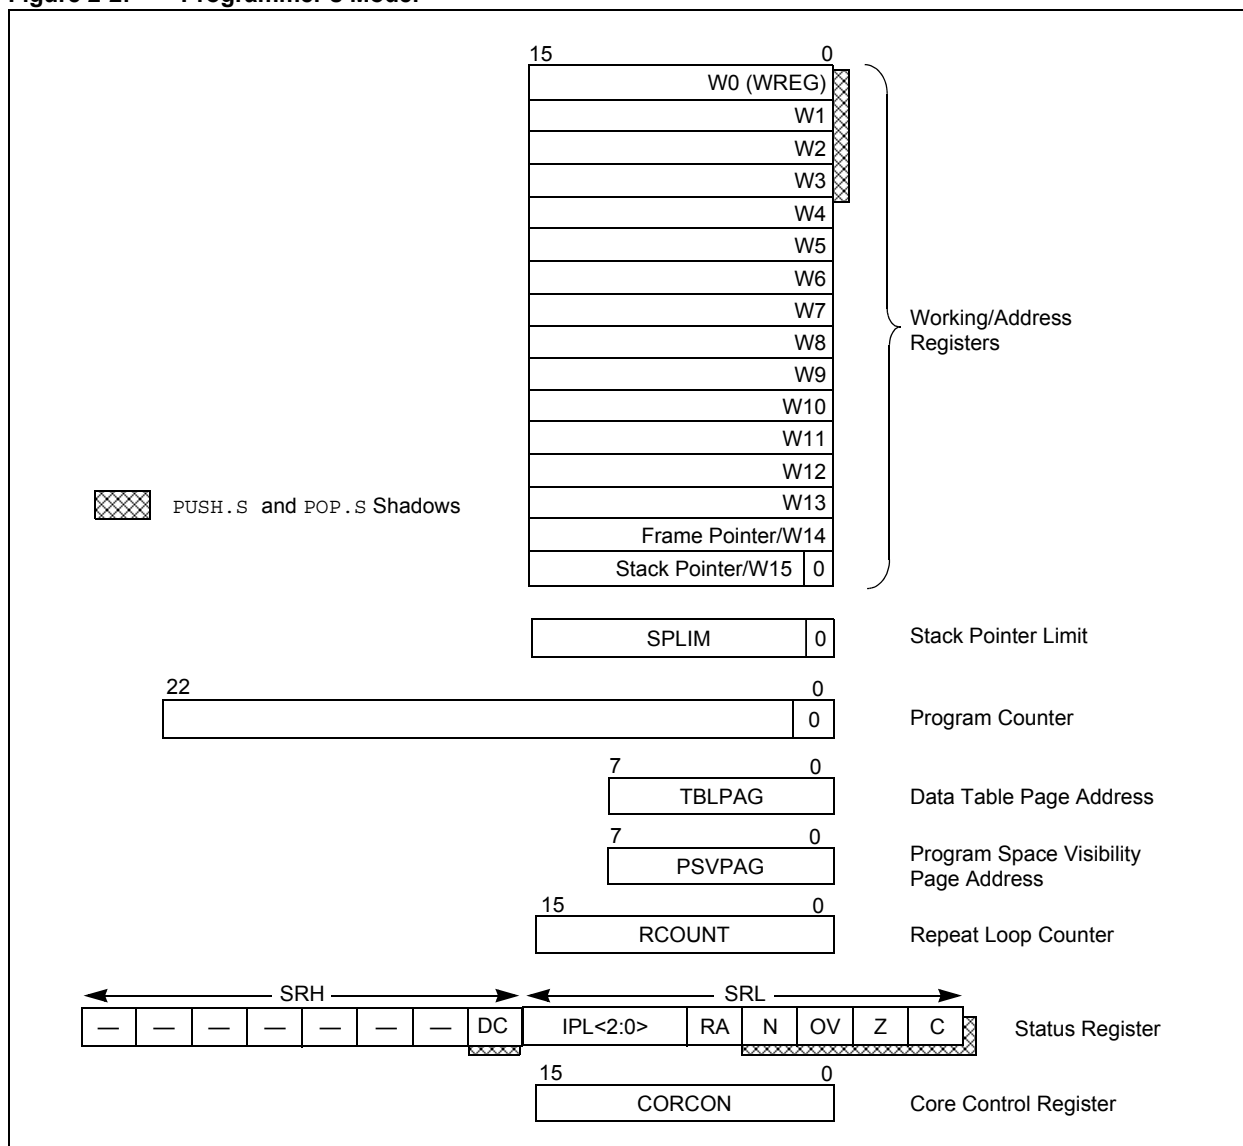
Figure 2-2: Programmer's Model

15 0
W0 (WREG)
W1
W2
W3
W4
W5
W6
W7
W8
W9
W10
W11
W12
W13
Frame Pointer/W14
Stack Pointer/W15 0

Working/Address Registers

PUSH.S and POP.S Shadows

SPLIM 0
Stack Pointer Limit

22 0
0
Program Counter

7 0
TBLPAG
Data Table Page Address

7 0
PSVPAG
Program Space Visibility Page Address

15 0
RCOUNT
Repeat Loop Counter

SRH SRL

| — | — | — | — | — | — | — | DC | IPL<2:0> | RA | N | OV | Z | C |
|---|---|---|---|---|---|---|---|---|---|---|---|---|---|

Status Register

15 0
CORCON
Core Control Register